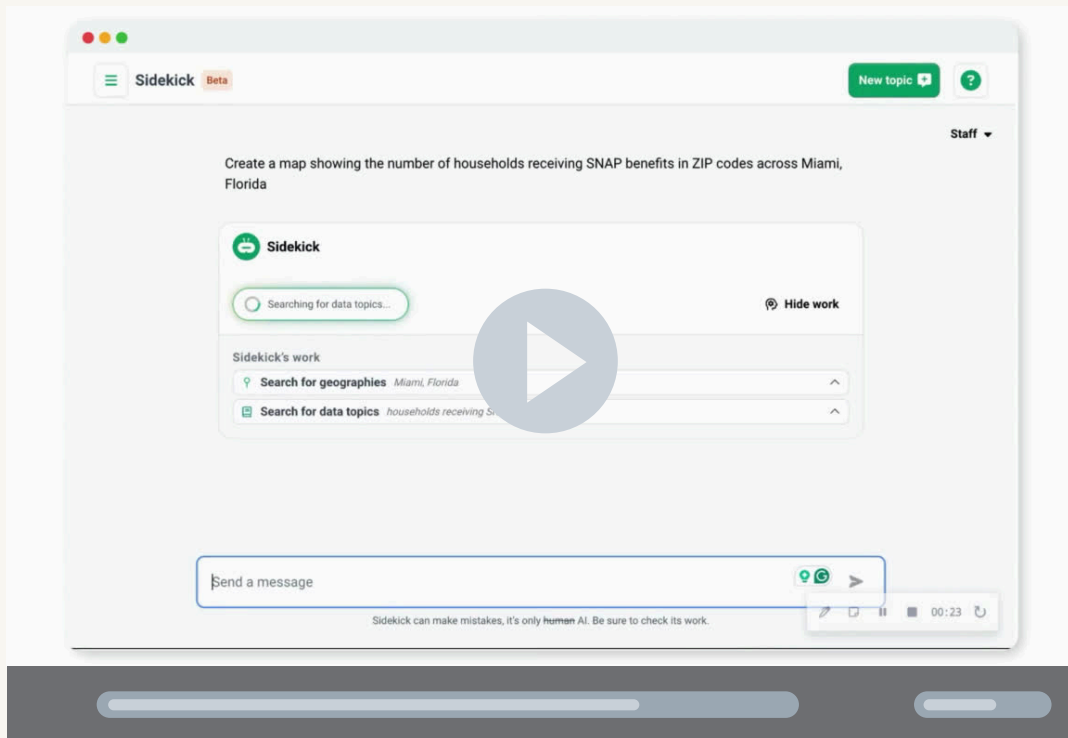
Sidekick Beta

New topic

?

Staff

Create a map showing the number of households receiving SNAP benefits in ZIP codes across Miami, Florida

Sidekick

Searching for data topics...

Hide work

Sidekick's work

Search for geographies Miami, Florida

Search for data topics households receiving S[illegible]

Send a message

00:23

Sidekick can make mistakes, it's only ~~human~~ AI. Be sure to check its work.